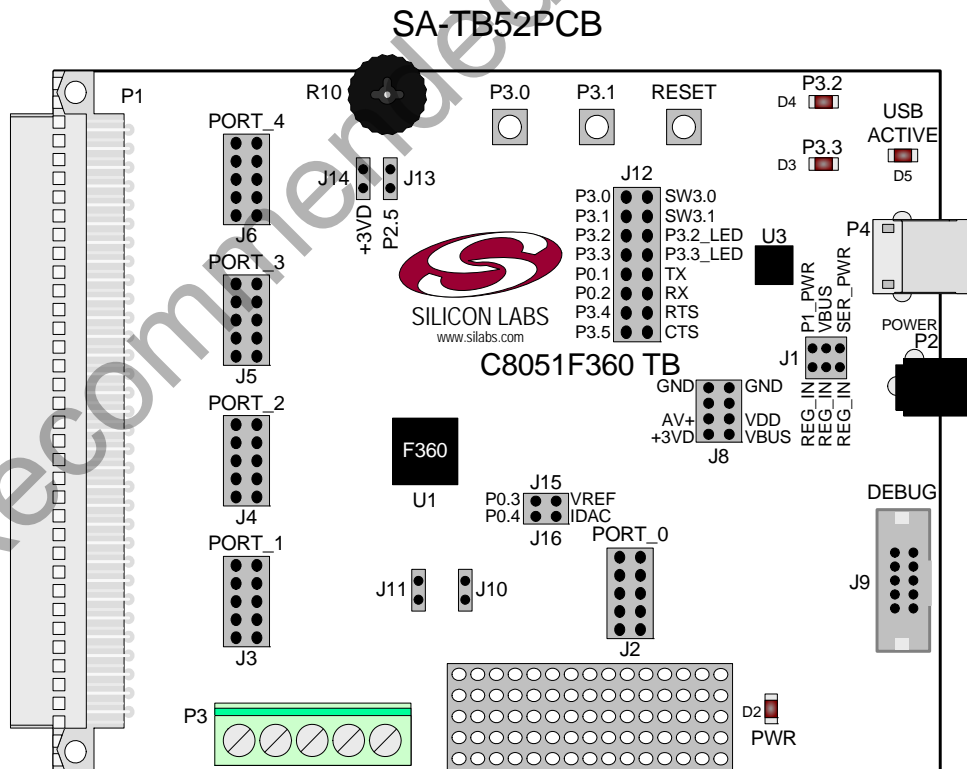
SA-TB52PCB

P1

R10

P3.0

P3.1

RESET

P3.2

D4

USB ACTIVE

D5

P3.3

D3

PORT_4

J6

J14

J13

+3VD

P2.5

J12

P3.0 SW3.0
P3.1 SW3.1
P3.2 P3.2_LED
P3.3 P3.3_LED
P0.1 TX
P0.2 RX
P3.4 RTS
P3.5 CTS

U3

P4

PORT_3

J5

SILICON LABS
www.silabs.com

C8051F360 TB

P1_PWR
VBUS
SER_PWR

POWER

P2

J1

REG_IN
REG_IN
REG_IN

GND GND
AV+ VDD
+3VD VBUS

J8

PORT_2

J4

F360

U1

J15

P0.3 VREF
P0.4 IDAC

J16

DEBUG

PORT_0

J9

PORT_1

J3

J11

J10

J2

P3

D2

PWR